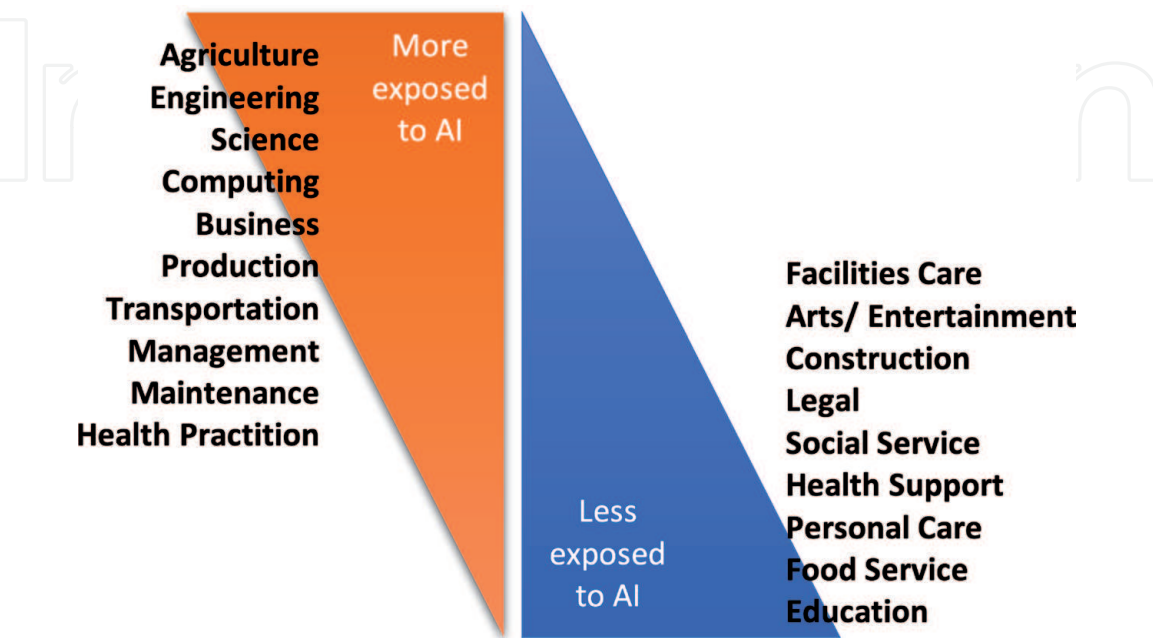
Agriculture
Engineering
Science
Computing
Business
Production
Transportation
Management
Maintenance
Health Practition

More exposed to AI

Less exposed to AI

Facilities Care
Arts/ Entertainment
Construction
Legal
Social Service
Health Support
Personal Care
Food Service
Education